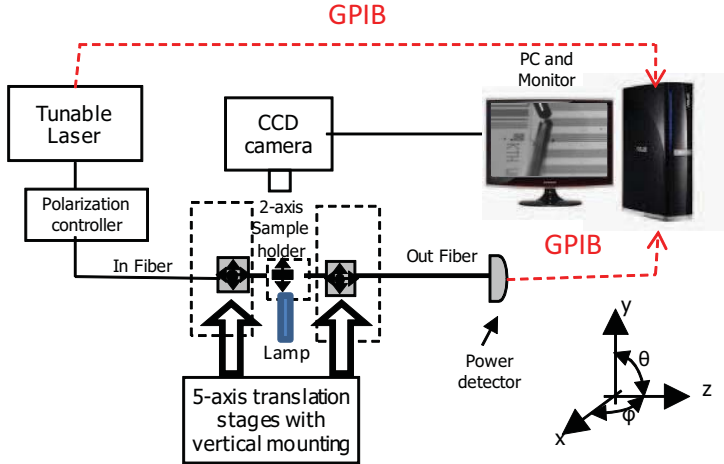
GPIB

PC and Monitor

Tunable Laser

CCD camera

Polarization controller

2-axis Sample holder

GPIB

In Fiber

Out Fiber

Lamp

Power detector

5-axis translation stages with vertical mounting

y

θ

z

φ

x